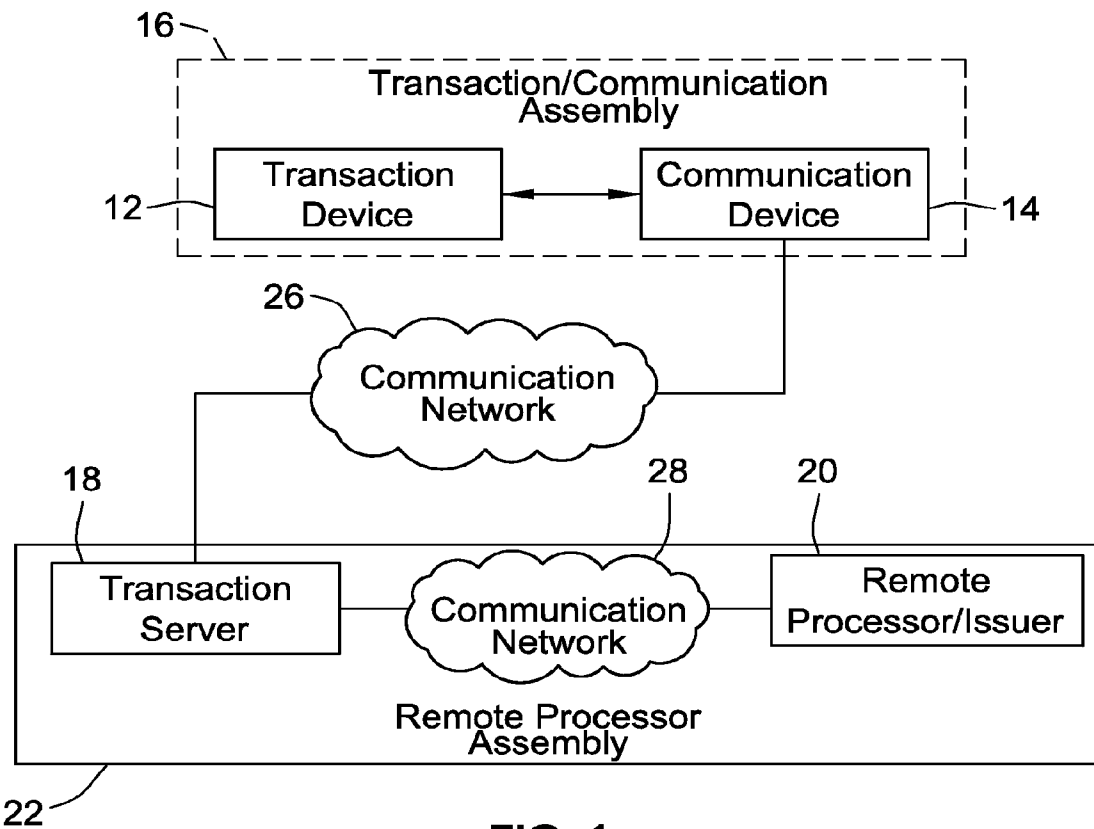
16

Transaction/Communication Assembly

12

Transaction Device

Communication Device

14

26

Communication Network

18

28

20

Transaction Server

Communication Network

Remote Processor/Issuer

Remote Processor Assembly

22

FIG. 1